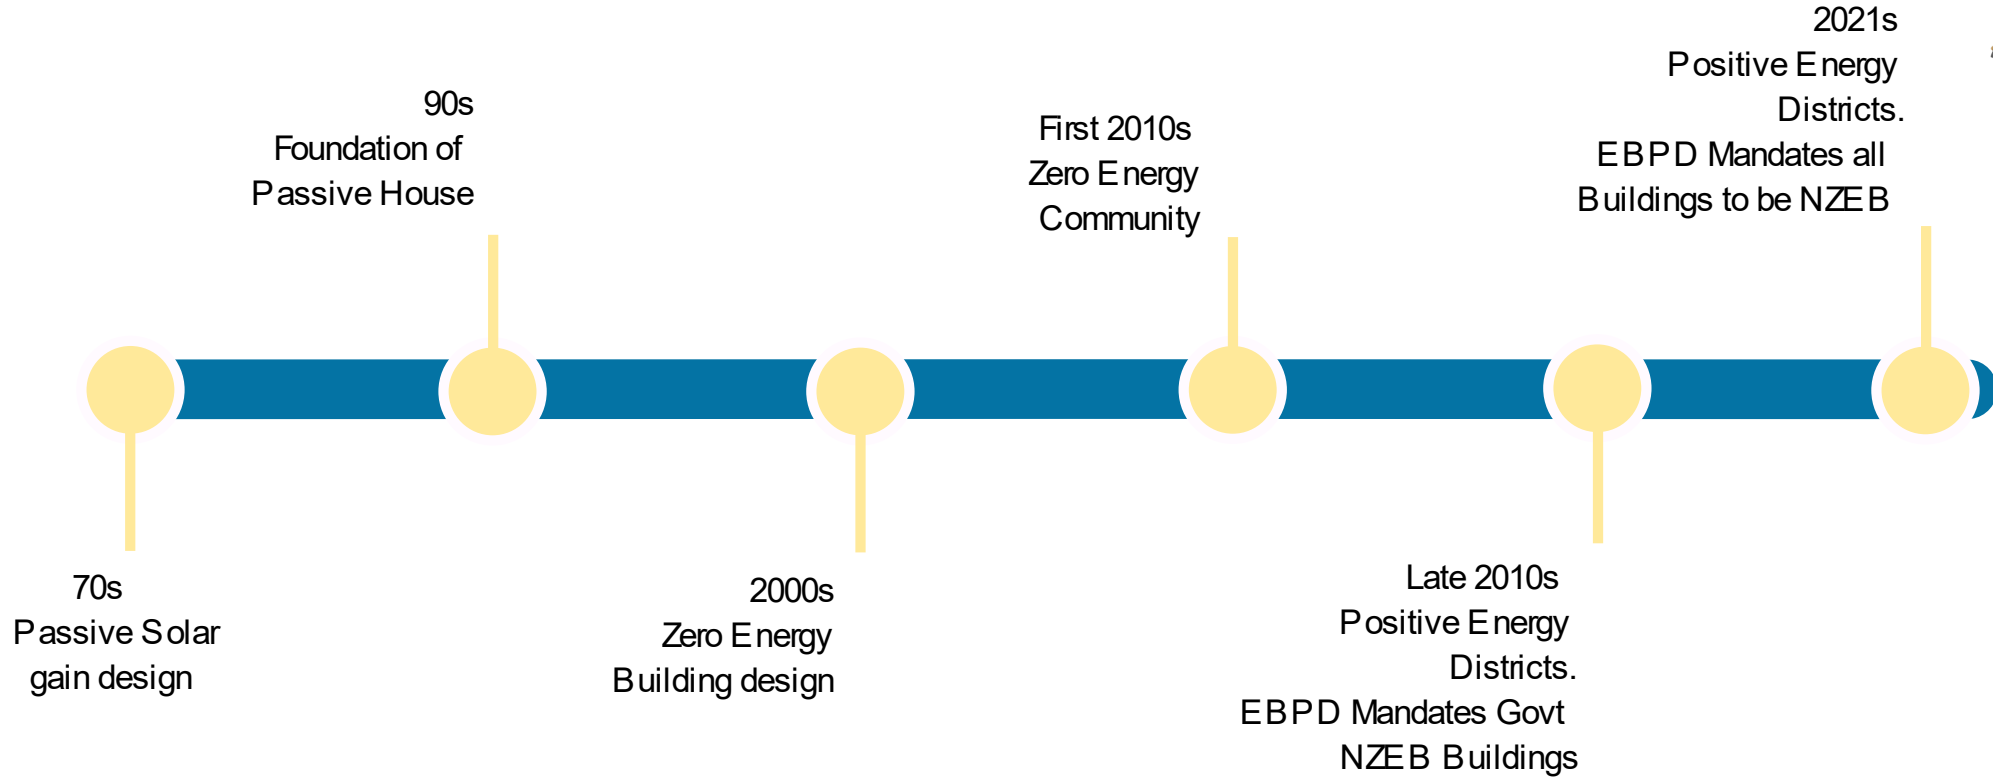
2021s
Positive Energy Districts.
EBPD Mandates all Buildings to be NZEB

90s
Foundation of Passive House

First 2010s
Zero Energy Community

70s
Passive Solar gain design

2000s
Zero Energy Building design

Late 2010s
Positive Energy Districts.
EBPD Mandates Govt NZEB Buildings